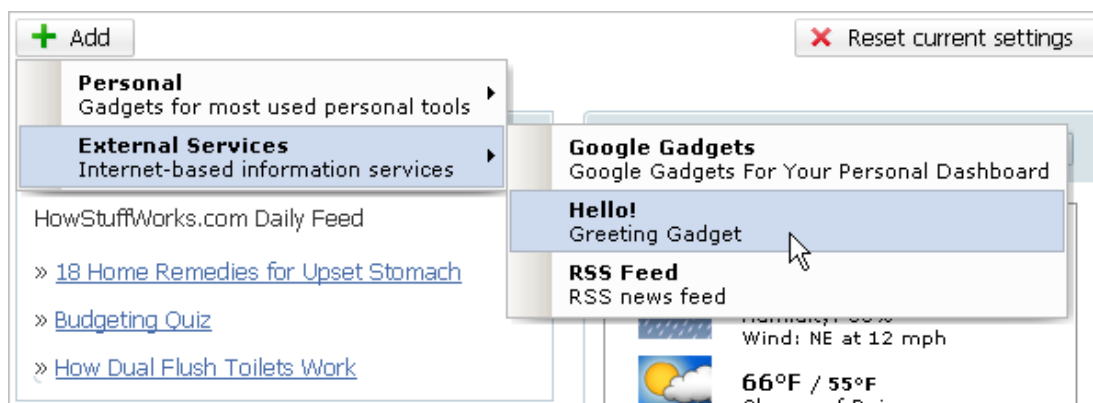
Add

Reset current settings

Personal
Gadgets for most used personal tools

External Services
Internet-based information services

Google Gadgets
Google Gadgets For Your Personal Dashboard

Hello!
Greeting Gadget

RSS Feed
RSS news feed

HowStuffWorks.com Daily Feed

» 18 Home Remedies for Upset Stomach

» Budgeting Quiz

» How Dual Flush Toilets Work

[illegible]
Wind: NE at 12 mph

66°F / 55°F
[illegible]